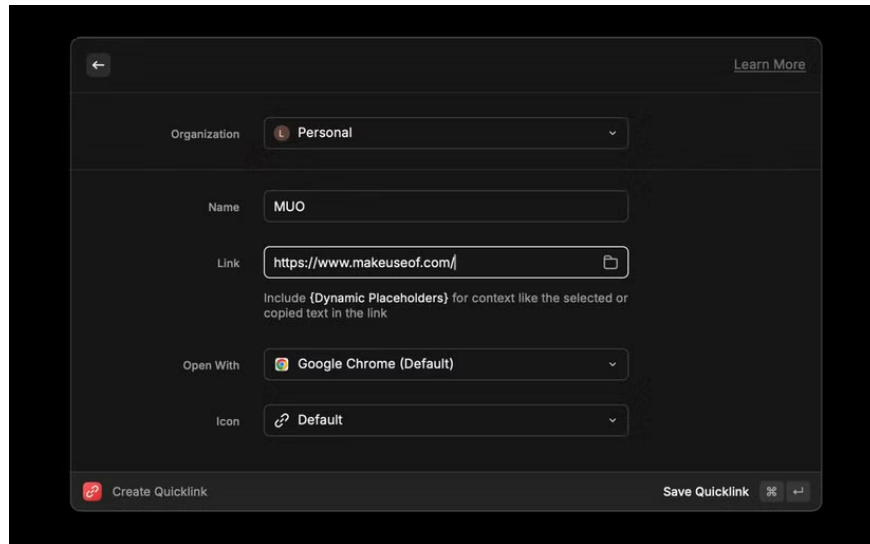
Learn More

Organization L Personal

Name MUO

Link https://www.makeuseof.com/

Include {Dynamic Placeholders} for context like the selected or copied text in the link

Open With Google Chrome (Default)

Icon Default

Create Quicklink

Save Quicklink ⌘ ↵